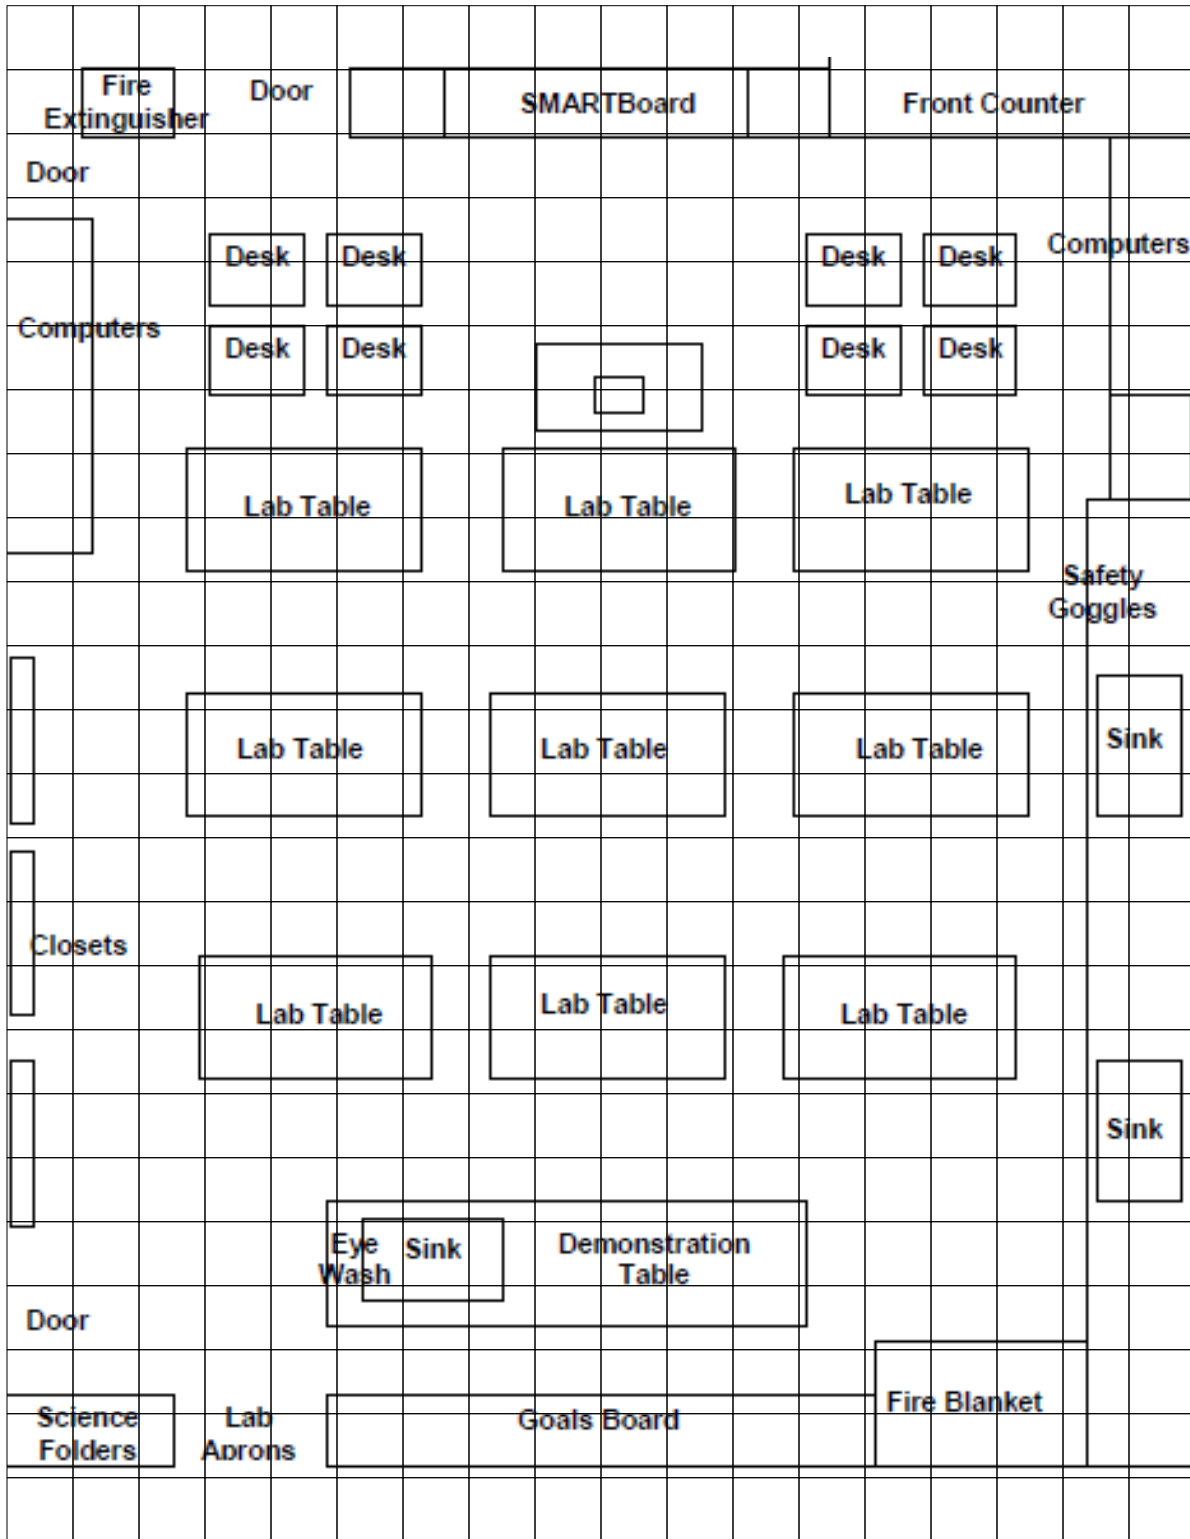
Fire Extinguisher

Door

SMARTBoard

Front Counter

Door

Desk

Desk

Desk

Desk

Computers

Computers

Desk

Desk

Desk

Desk

Lab Table

Lab Table

Lab Table

Safety Goggles

Lab Table

Lab Table

Lab Table

Sink

Closets

Lab Table

Lab Table

Lab Table

Sink

Eye Wash

Sink

Demonstration Table

Door

Science Folders

Lab Aprons

Goals Board

Fire Blanket